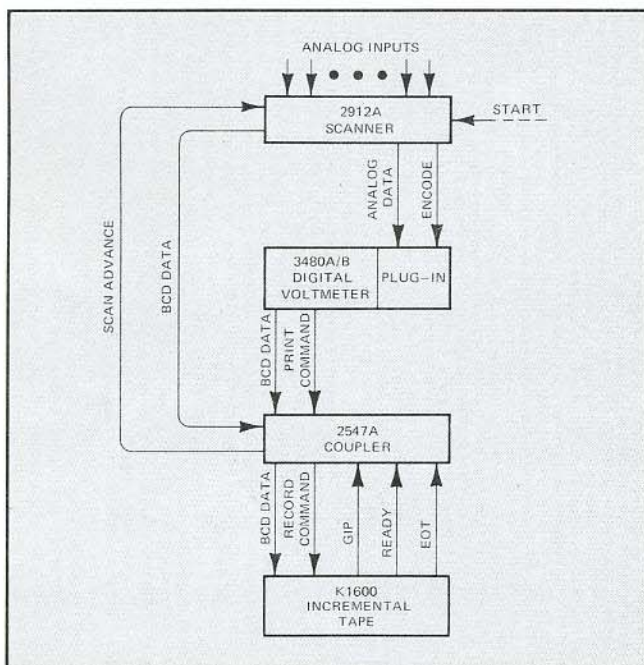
ANALOG INPUTS

2912A SCANNER

START

SCAN ADVANCE

BCD DATA

ANALOG DATA

ENCODE

3480A/B DIGITAL VOLTMETER

PLUG-IN

BCD DATA

PRINT COMMAND

2547A COUPLER

BCD DATA

RECORD COMMAND

GIP

READY

EOT

K1600 INCREMENTAL TAPE